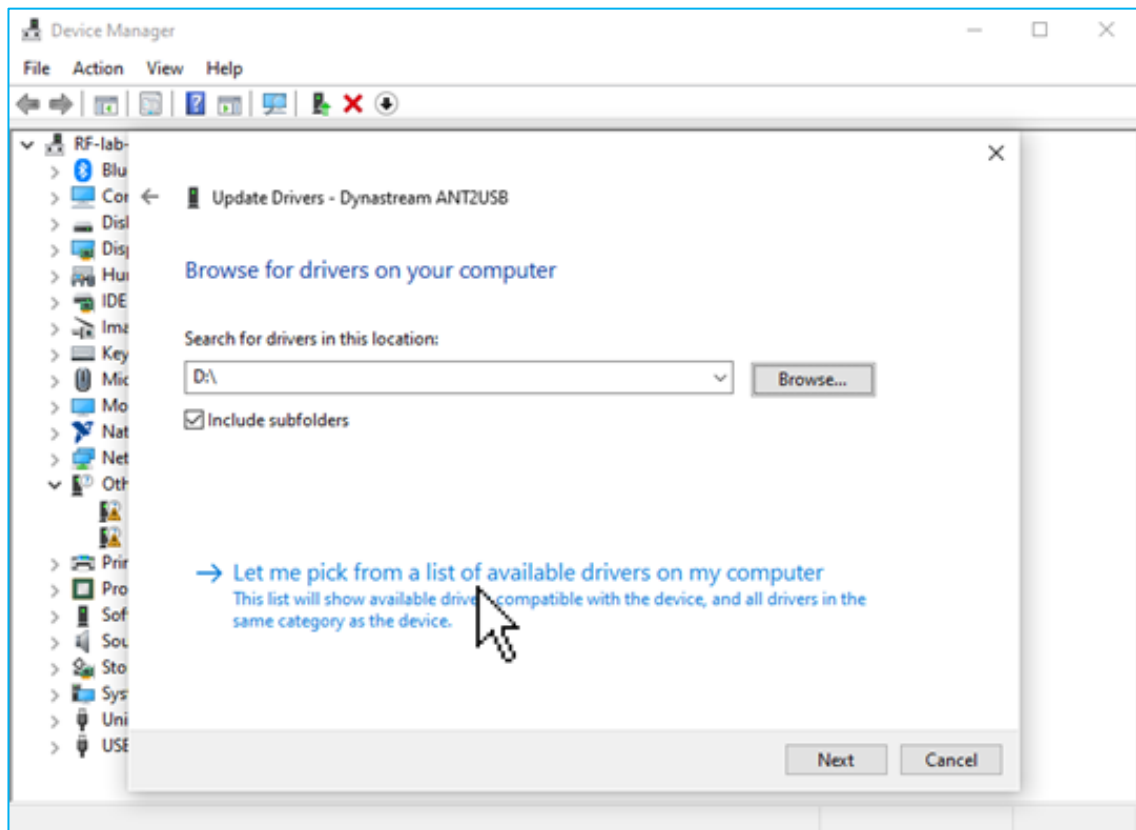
Device Manager

File Action View Help

RF-lab-
Blu
Cor
Disl
Disp
Hu
IDE
Ima
Key
Mic
Mo
Nat
Net
Oth
Prir
Pro
Sof
Sou
Sto
Sys
Uni
USE

Update Drivers - Dynastream ANT2USB

Browse for drivers on your computer

Search for drivers in this location:

D:\

Browse...

Include subfolders

→ Let me pick from a list of available drivers on my computer
This list will show available driv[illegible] compatible with the device, and all drivers in the same category as the device.

Next Cancel